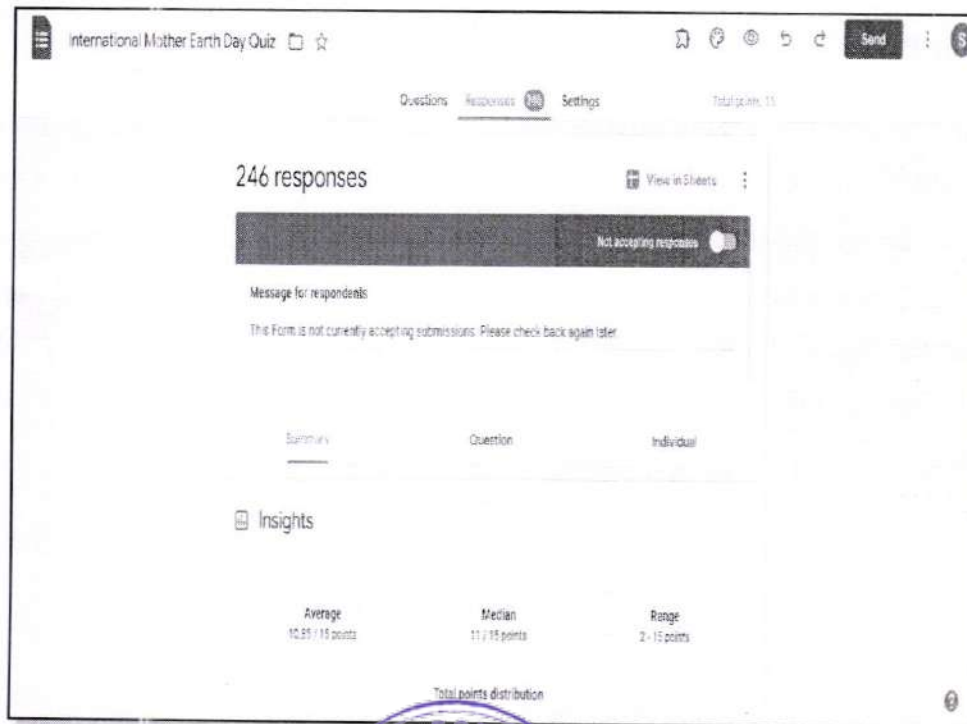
International Mother Earth Day Quiz

Send

S

Questions Responses 246 Settings

Total points: 15

246 responses

View in Sheets

Not accepting responses

Message for respondents

This Form is not currently accepting submissions. Please check back again later.

Summary

Question

Individual

Insights

Average
10.35 / 15 points

Median
11 / 15 points

Range
2 - 15 points

Total points distribution